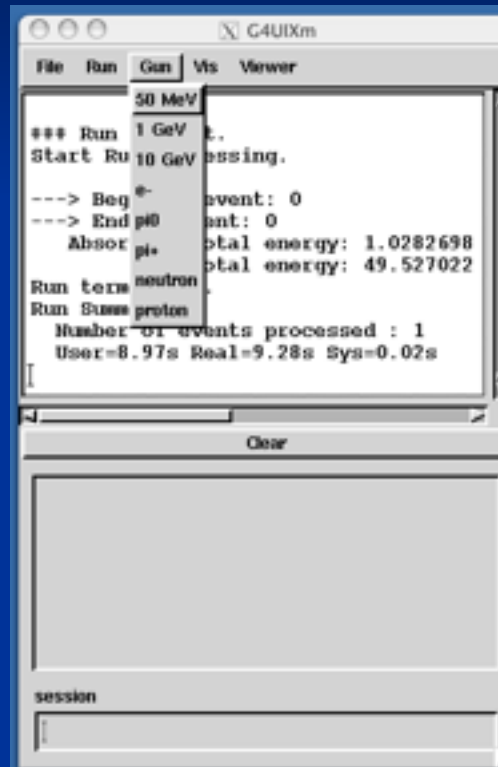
G4UIXm

File Run Gun Vis Viewer

50 MeV
1 GeV
10 GeV
e-
pi0
pi+
neutron
proton

### Run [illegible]t.
Start Ru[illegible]essing.

---> Beg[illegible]event: 0
---> End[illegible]nt: 0
Absor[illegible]otal energy: 1.0282698
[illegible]otal energy: 49.527022
Run term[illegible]
Run Summ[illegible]
Number of events processed : 1
User=8.97s Real=9.28s Sys=0.02s

Clear

session